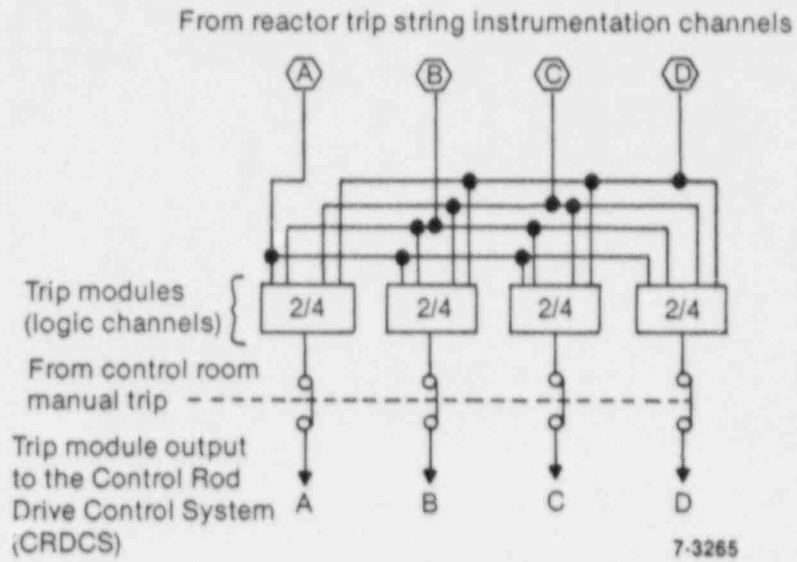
From reactor trip string instrumentation channels

A
B
C
D

Trip modules (logic channels)

2/4
2/4
2/4
2/4

From control room manual trip

Trip module output to the Control Rod Drive Control System (CRDCS)

A
B
C
D

7-3265